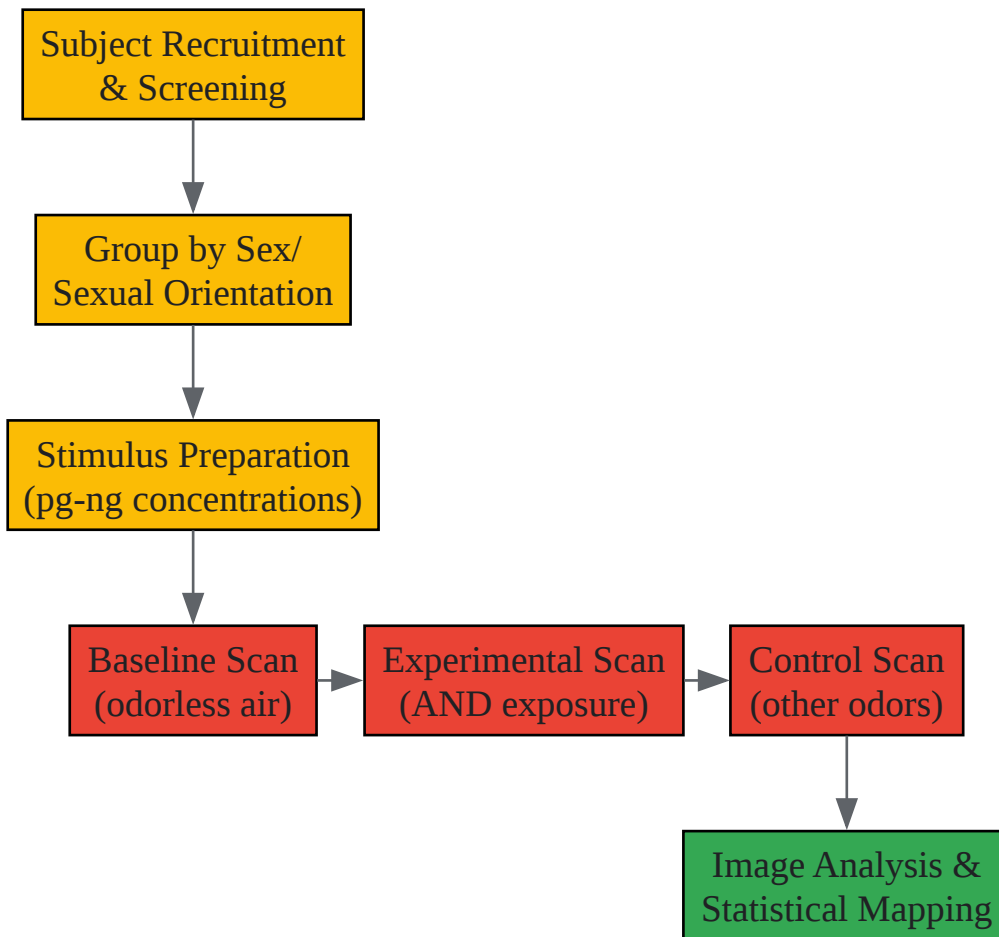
Subject Recruitment & Screening

Group by Sex/ Sexual Orientation

Stimulus Preparation (pg-ng concentrations)

Baseline Scan (odorless air)

Experimental Scan (AND exposure)

Control Scan (other odors)

Image Analysis & Statistical Mapping